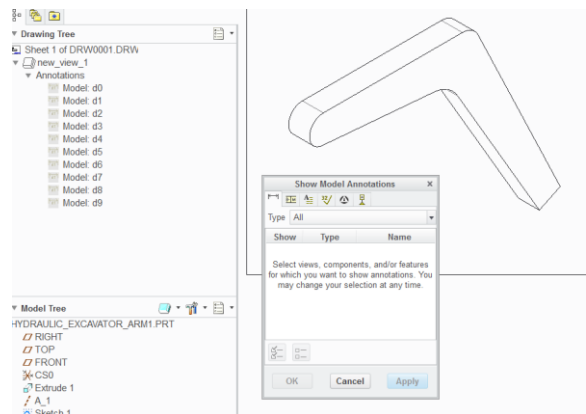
Drawing Tree
Sheet 1 of DRW0001.DRW
new_view_1
Annotations
Model: d0
Model: d1
Model: d2
Model: d3
Model: d4
Model: d5
Model: d6
Model: d7
Model: d8
Model: d9

Model Tree
HYDRAULIC_EXCAVATOR_ARM1.PRT
RIGHT
TOP
FRONT
CS0
Extrude 1
A_1
Sketch 1

Show Model Annotations
Type All
Show Type Name
Select views, components, and/or features for which you want to show annotations. You may change your selection at any time.
OK Cancel Apply